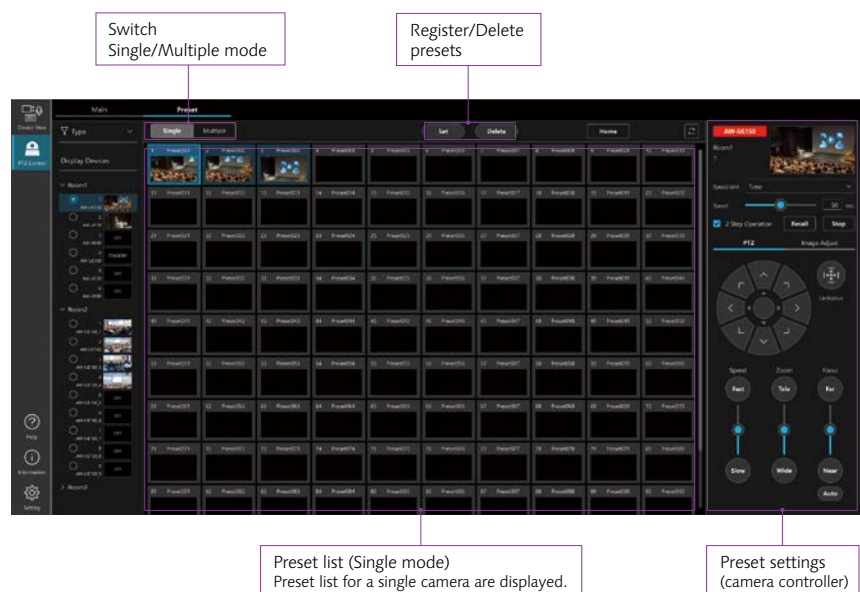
Switch
Single/Multiple mode

Register/Delete
presets

Device View
PTZ Control

Main
Preset

Type

Single
Multiple

Set
Delete

Home

Display Devices

Room1

Room2

Room3

Help

Information

Setting

AW-UE150

Room1

Speed Unit
Time

Speed

50

2 Step Operation

Recall

Stop

PTZ

Image Adjust

Limitation

Speed

Zoom

Focus

Fast

Tele

Far

Slow

Wide

Near

Auto

Preset list (Single mode)
Preset list for a single camera are displayed.

Preset settings
(camera controller)